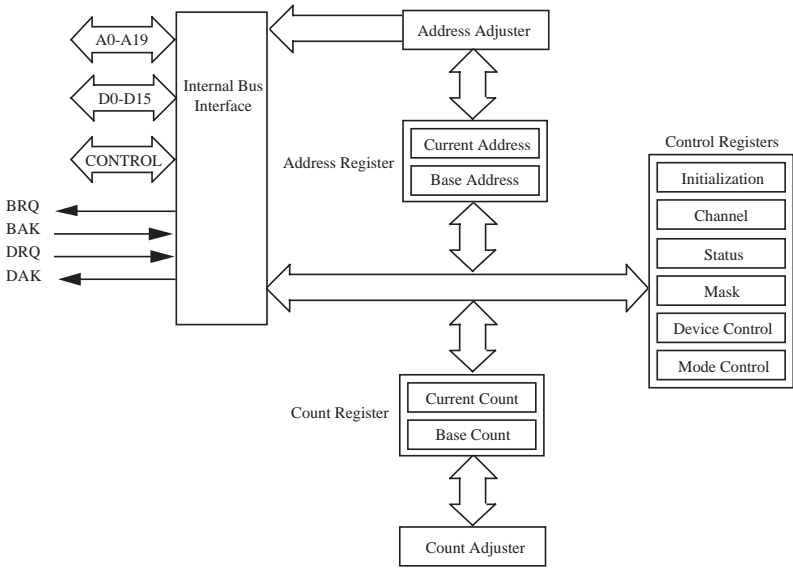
A0-A19

D0-D15

CONTROL

Internal Bus Interface

BRQ
BAK
DRQ
DAK

Address Adjuster

Address Register

Current Address

Base Address

Control Registers

Initialization

Channel

Status

Mask

Device Control

Mode Control

Count Register

Current Count

Base Count

Count Adjuster